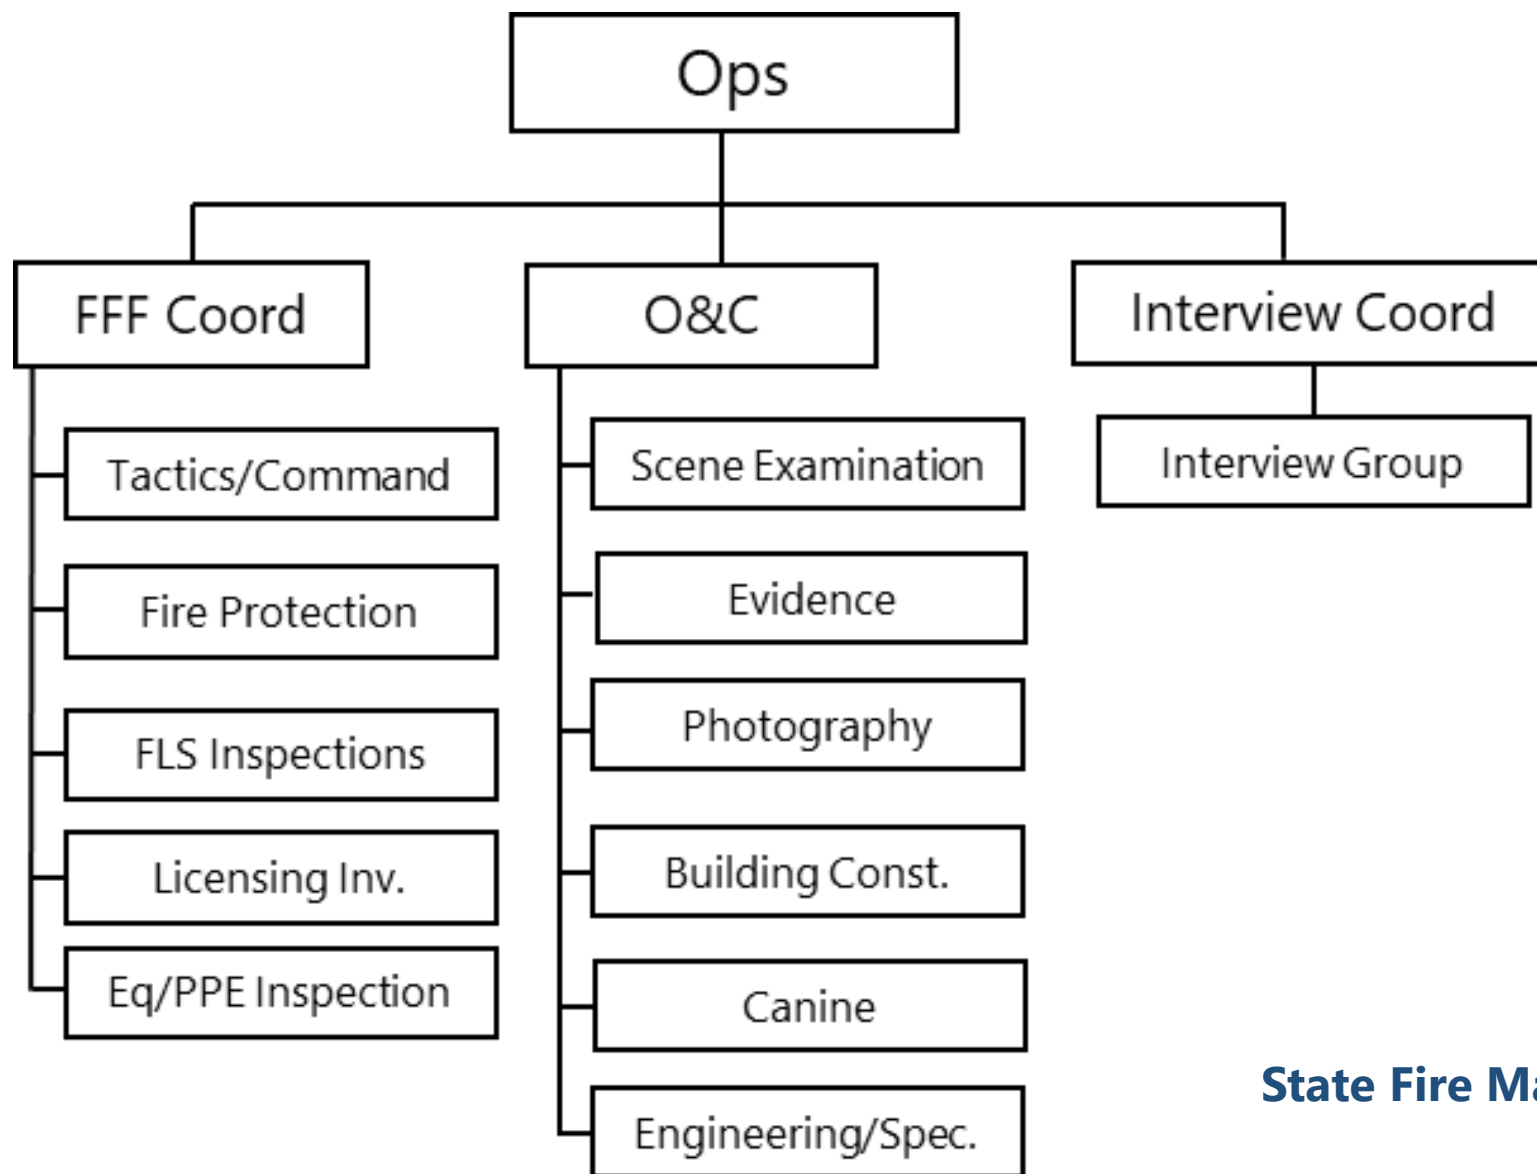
Ops

FFF Coord

Tactics/Command

Fire Protection

FLS Inspections

Licensing Inv.

Eq/PPE Inspection

O&C

Scene Examination

Evidence

Photography

Building Const.

Canine

Engineering/Spec.

Interview Coord

Interview Group

State Fire M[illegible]